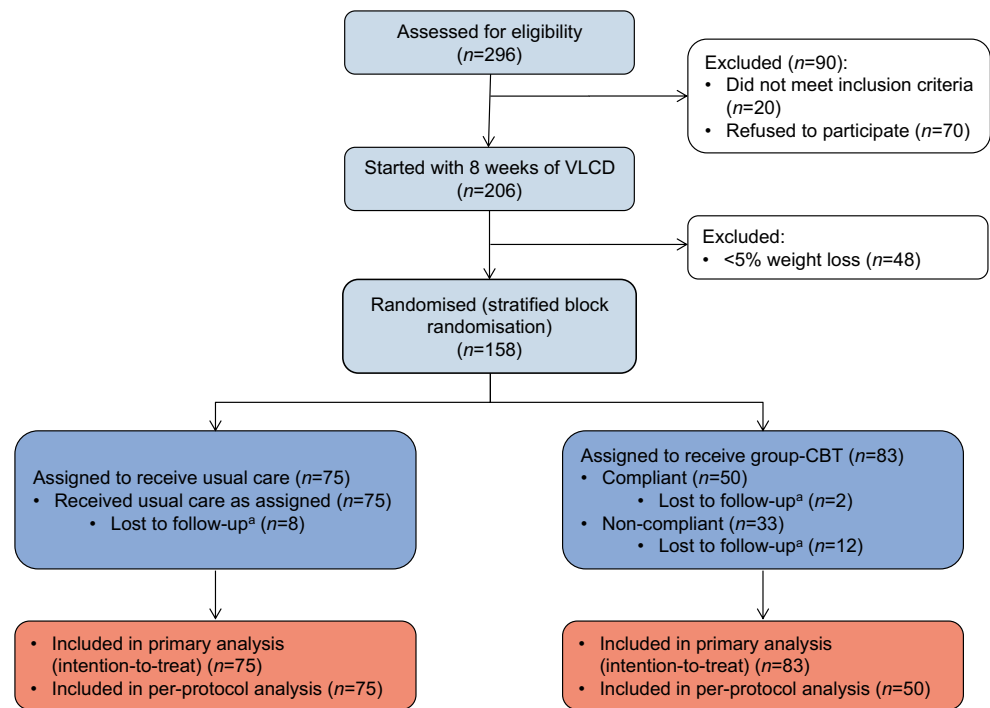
Assessed for eligibility
($n$=296)

Excluded ($n$=90):
• Did not meet inclusion criteria ($n$=20)
• Refused to participate ($n$=70)

Started with 8 weeks of VLCD
($n$=206)

Excluded:
• <5% weight loss ($n$=48)

Randomised (stratified block randomisation)
($n$=158)

Assigned to receive usual care ($n$=75)
• Received usual care as assigned ($n$=75)
• Lost to follow-up$^a$ ($n$=8)

Assigned to receive group-CBT ($n$=83)
• Compliant ($n$=50)
• Lost to follow-up$^a$ ($n$=2)
• Non-compliant ($n$=33)
• Lost to follow-up$^a$ ($n$=12)

• Included in primary analysis (intention-to-treat) ($n$=75)
• Included in per-protocol analysis ($n$=75)

• Included in primary analysis (intention-to-treat) ($n$=83)
• Included in per-protocol analysis ($n$=50)